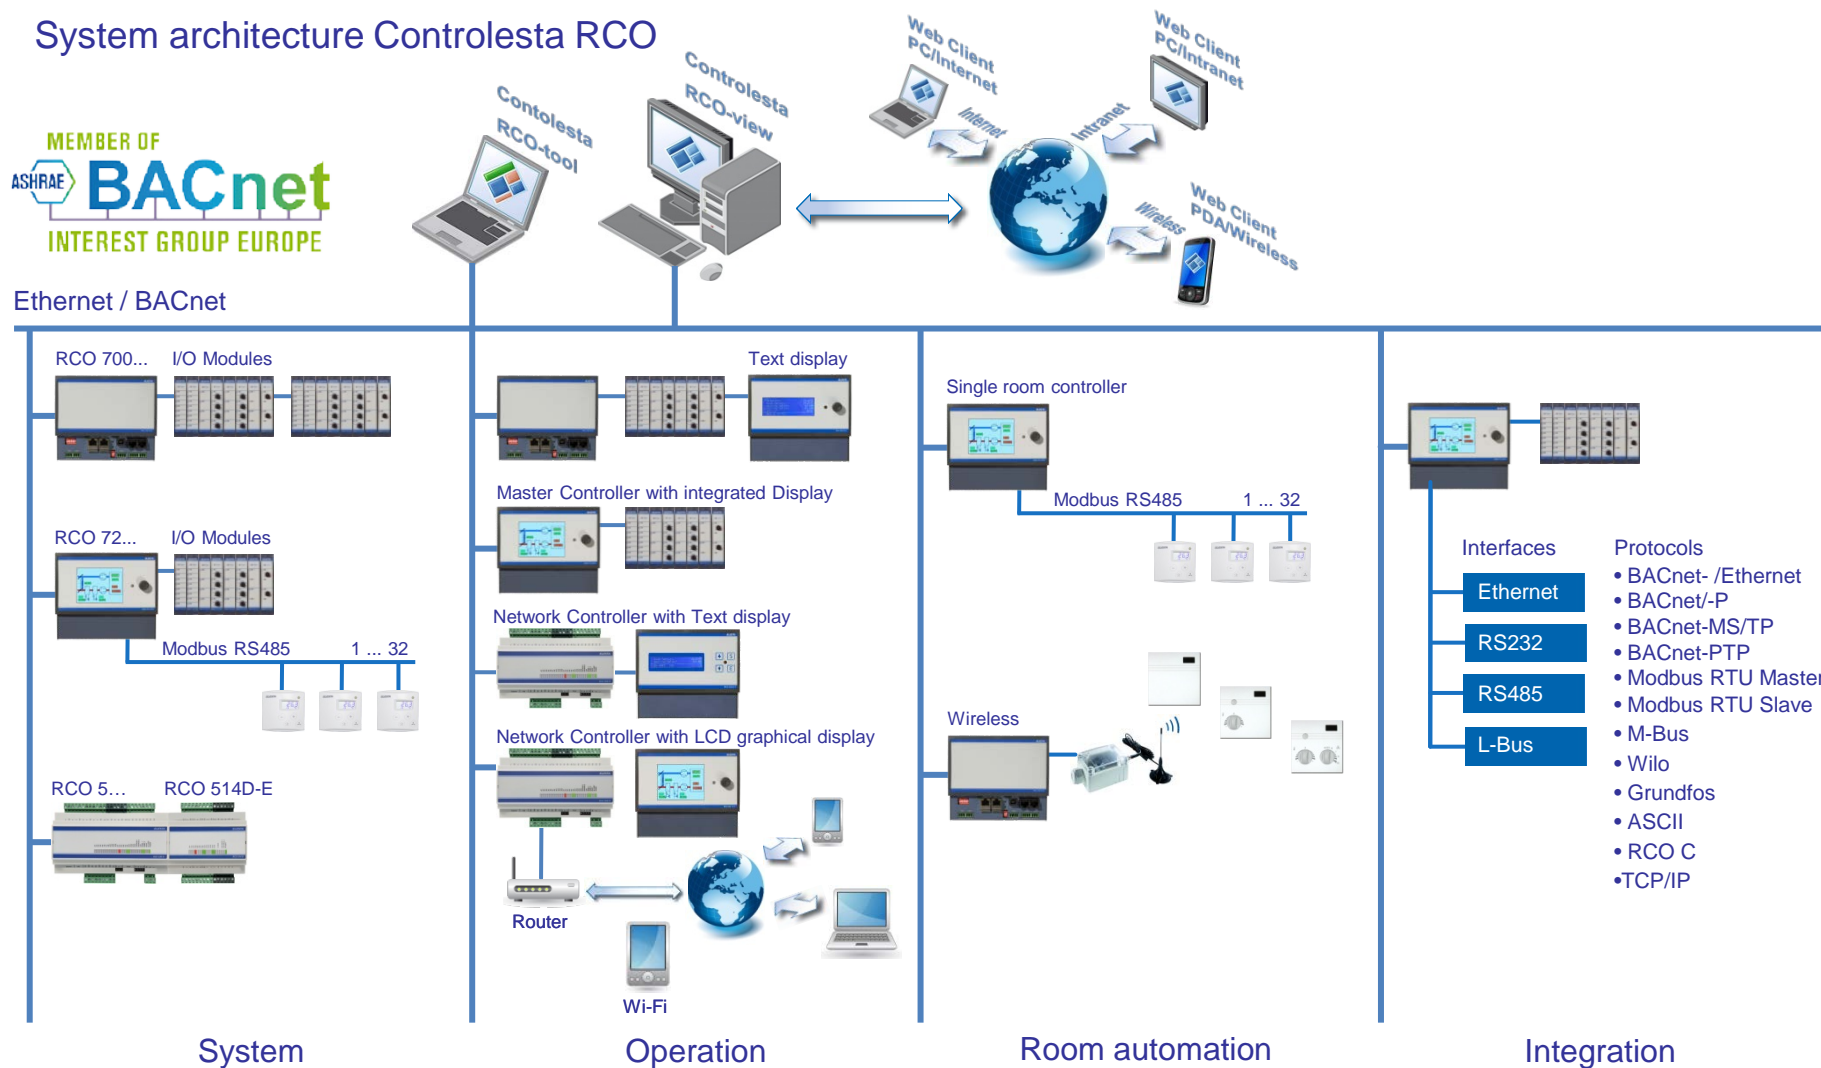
System architecture Controlesta RCO

MEMBER OF
ASHRAE BACnet
INTEREST GROUP EUROPE

Contolesta RCO-tool

Controlesta RCO-view

Web Client PC/Internet

Internet

Intranet

Web Client PC/Intranet

Wireless

Web Client PDA/Wireless

Ethernet / BACnet

RCO 700... I/O Modules

RCO 72... I/O Modules

Modbus RS485 1 ... 32

RCO 5... RCO 514D-E

Text display

Master Controller with integrated Display

Network Controller with Text display

Network Controller with LCD graphical display

Router

Wi-Fi

Single room controller

Modbus RS485 1 ... 32

Wireless

Interfaces

Ethernet

RS232

RS485

L-Bus

Protocols
• BACnet- /Ethernet
• BACnet/-P
• BACnet-MS/TP
• BACnet-PTP
• Modbus RTU Master
• Modbus RTU Slave
• M-Bus
• Wilo
• Grundfos
• ASCII
• RCO C
•TCP/IP

System

Operation

Room automation

Integration